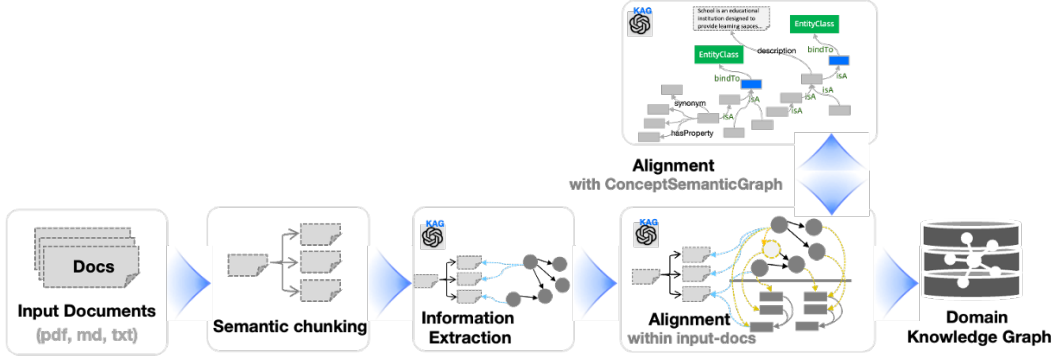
KAG

School is an educational institution designed to provide learning spaces...

EntityClass

bindTo

description

EntityClass

bindTo

isA

isA

isA

synonym

isA

isA

hasProperty

Alignment
with ConceptSemanticGraph

Docs

Input Documents
(pdf, md, txt)

Semantic chunking

KAG

Information Extraction

KAG

Alignment
within input-docs

Domain Knowledge Graph